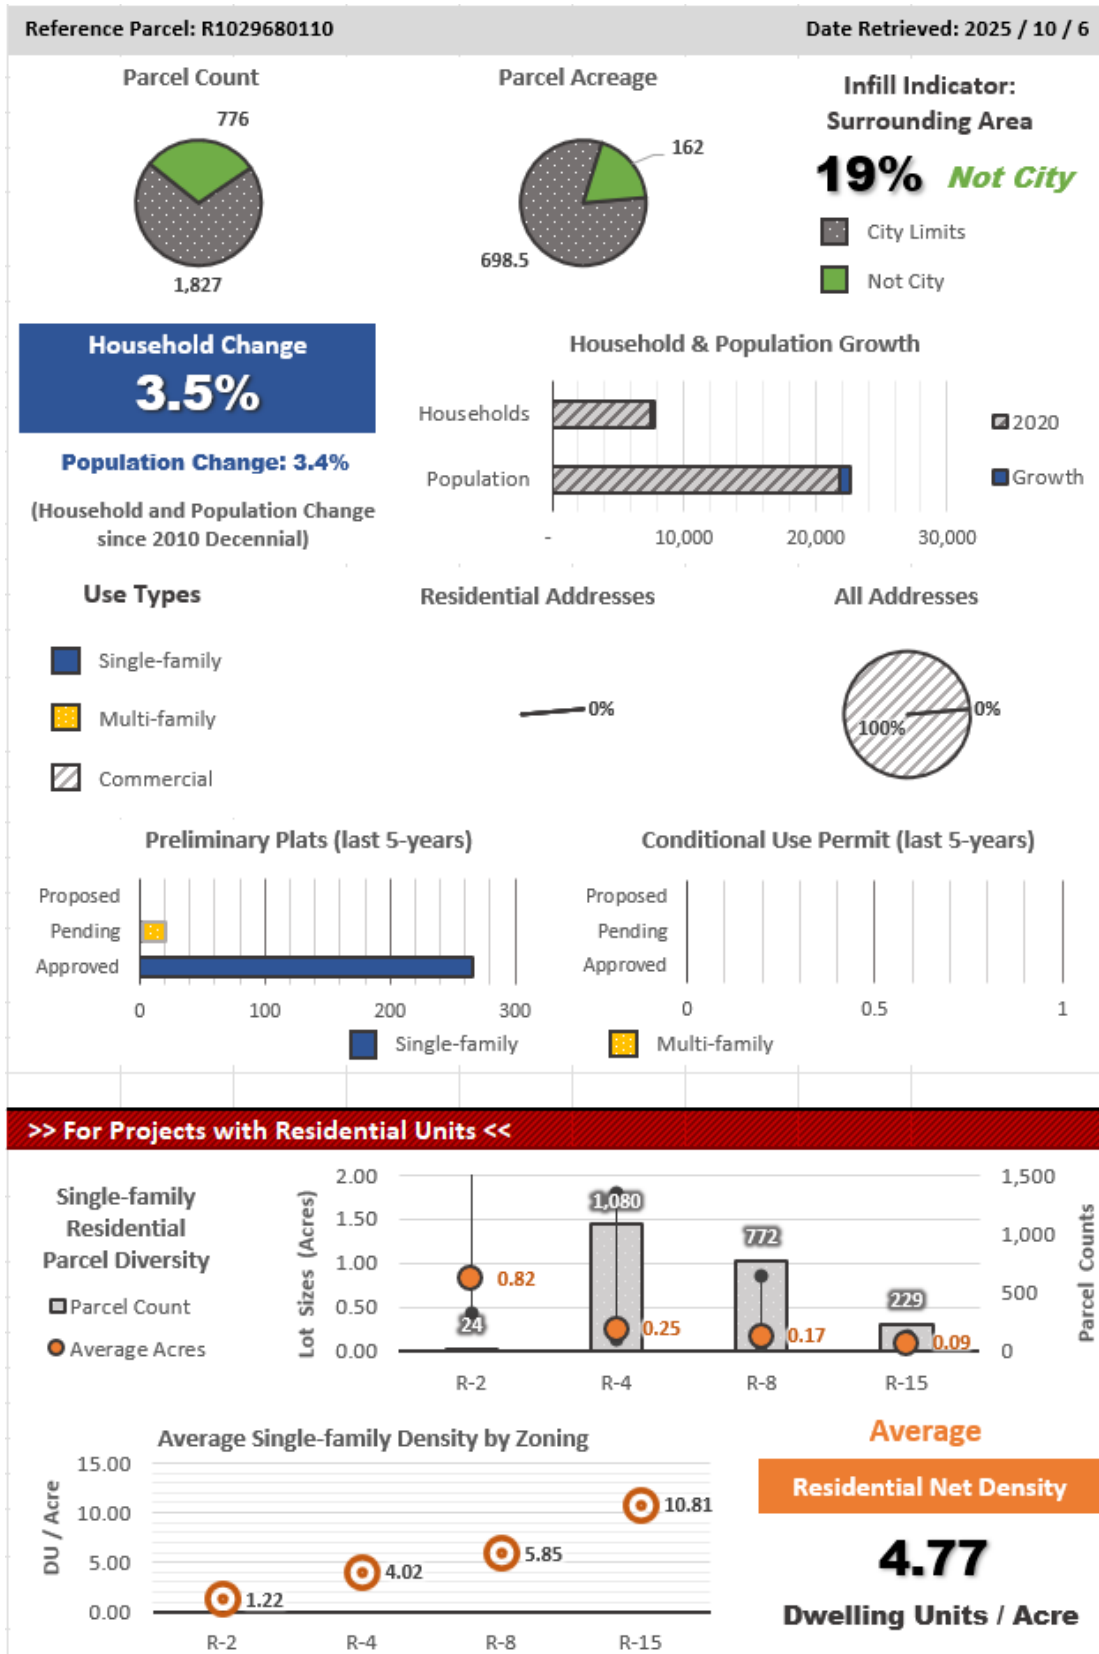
Reference Parcel: R1029680110

Date Retrieved: 2025 / 10 / 6

Parcel Count

776

1,827

Parcel Acreage

162

698.5

Infill Indicator: Surrounding Area

19% Not City

City Limits

Not City

Household Change

3.5%

Population Change: 3.4%

(Household and Population Change since 2010 Decennial)

Household & Population Growth

Households

Population

- 10,000 20,000 30,000

2020

Growth

Use Types

Single-family

Multi-family

Commercial

Residential Addresses

0%

All Addresses

100%

0%

Preliminary Plats (last 5-years)

Proposed

Pending

Approved

0 100 200 300

Conditional Use Permit (last 5-years)

Proposed

Pending

Approved

0 0.5 1

Single-family

Multi-family

>> For Projects with Residential Units <<

Single-family Residential Parcel Diversity

Parcel Count

Average Acres

Lot Sizes (Acres)

2.00 1.50 1.00 0.50 0.00

0.82

24

1,080

0.25

772

0.17

229

0.09

1,500 1,000 500 0

Parcel Counts

R-2 R-4 R-8 R-15

Average Single-family Density by Zoning

DU / Acre

15.00 10.00 5.00 0.00

1.22

4.02

5.85

10.81

R-2 R-4 R-8 R-15

Average

Residential Net Density

4.77

Dwelling Units / Acre